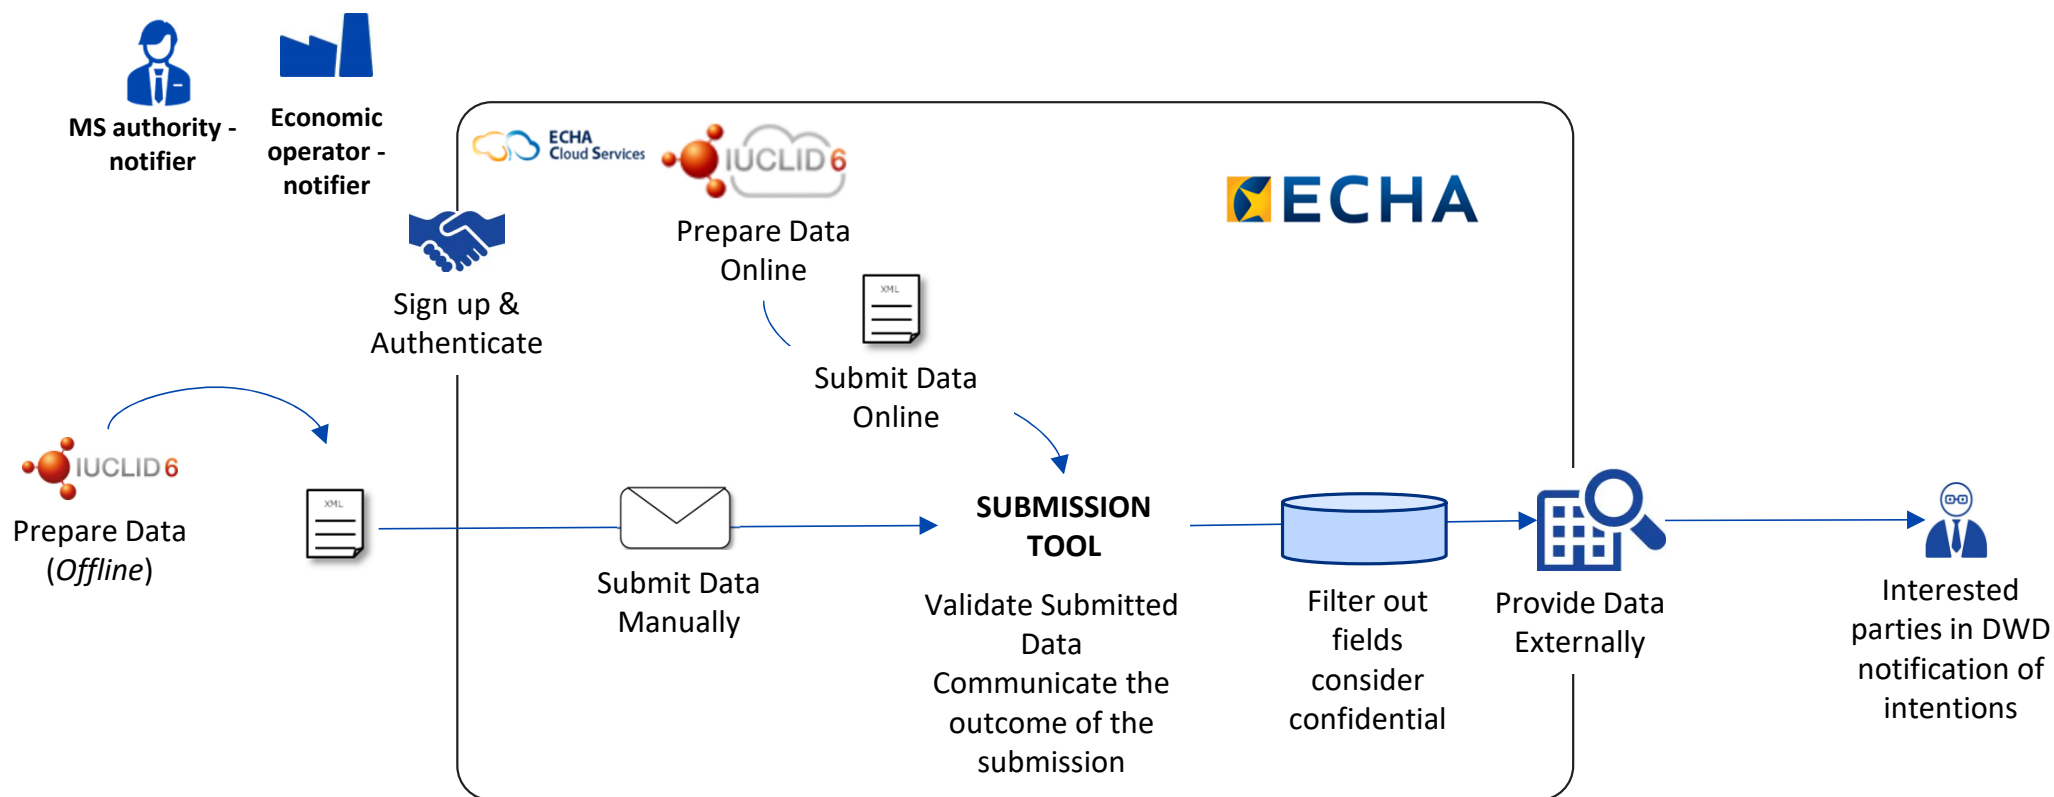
MS authority - notifier

Economic operator - notifier

ECHA Cloud Services

IUCLID 6

Prepare Data Online

ECHA

Sign up & Authenticate

XML

Submit Data Online

IUCLID 6

Prepare Data (*Offline*)

XML

Submit Data Manually

SUBMISSION TOOL

Validate Submitted Data
Communicate the outcome of the submission

Filter out fields consider confidential

Provide Data Externally

Interested parties in DWD notification of intentions